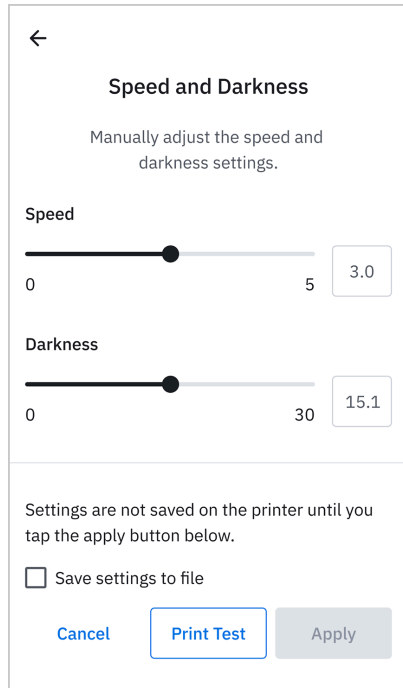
Speed and Darkness

Manually adjust the speed and darkness settings.

Speed

0

5

3.0

Darkness

0

30

15.1

Settings are not saved on the printer until you tap the apply button below.

Save settings to file

Cancel

Print Test

Apply